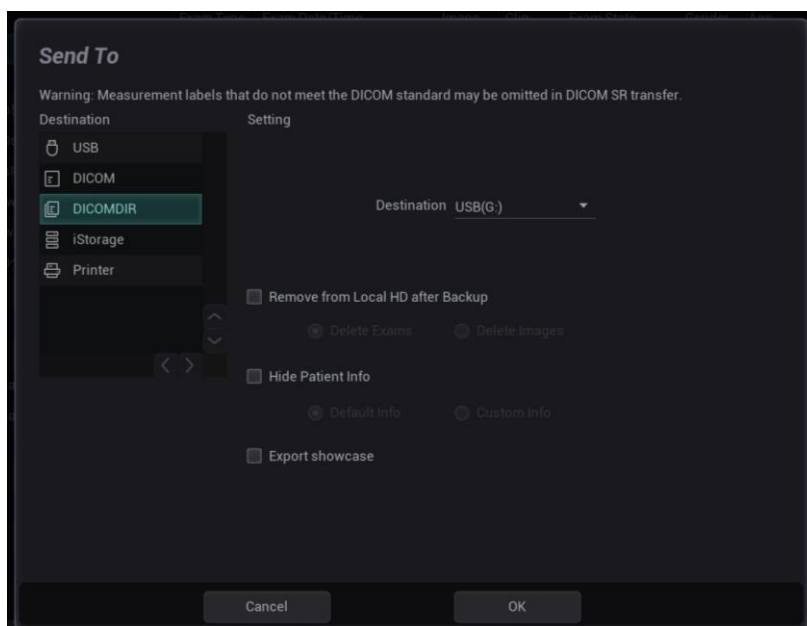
Exam Type Exam Date/Time Images Clip Exam State Gender Age

Send To

Warning: Measurement labels that do not meet the DICOM standard may be omitted in DICOM SR transfer.

Destination

USB

DICOM

DICOMDIR

iStorage

Printer

Setting

Destination USB(G:)

Remove from Local HD after Backup

Delete Exams

Delete Images

Hide Patient Info

Default Info

Custom Info

Export showcase

Cancel

OK